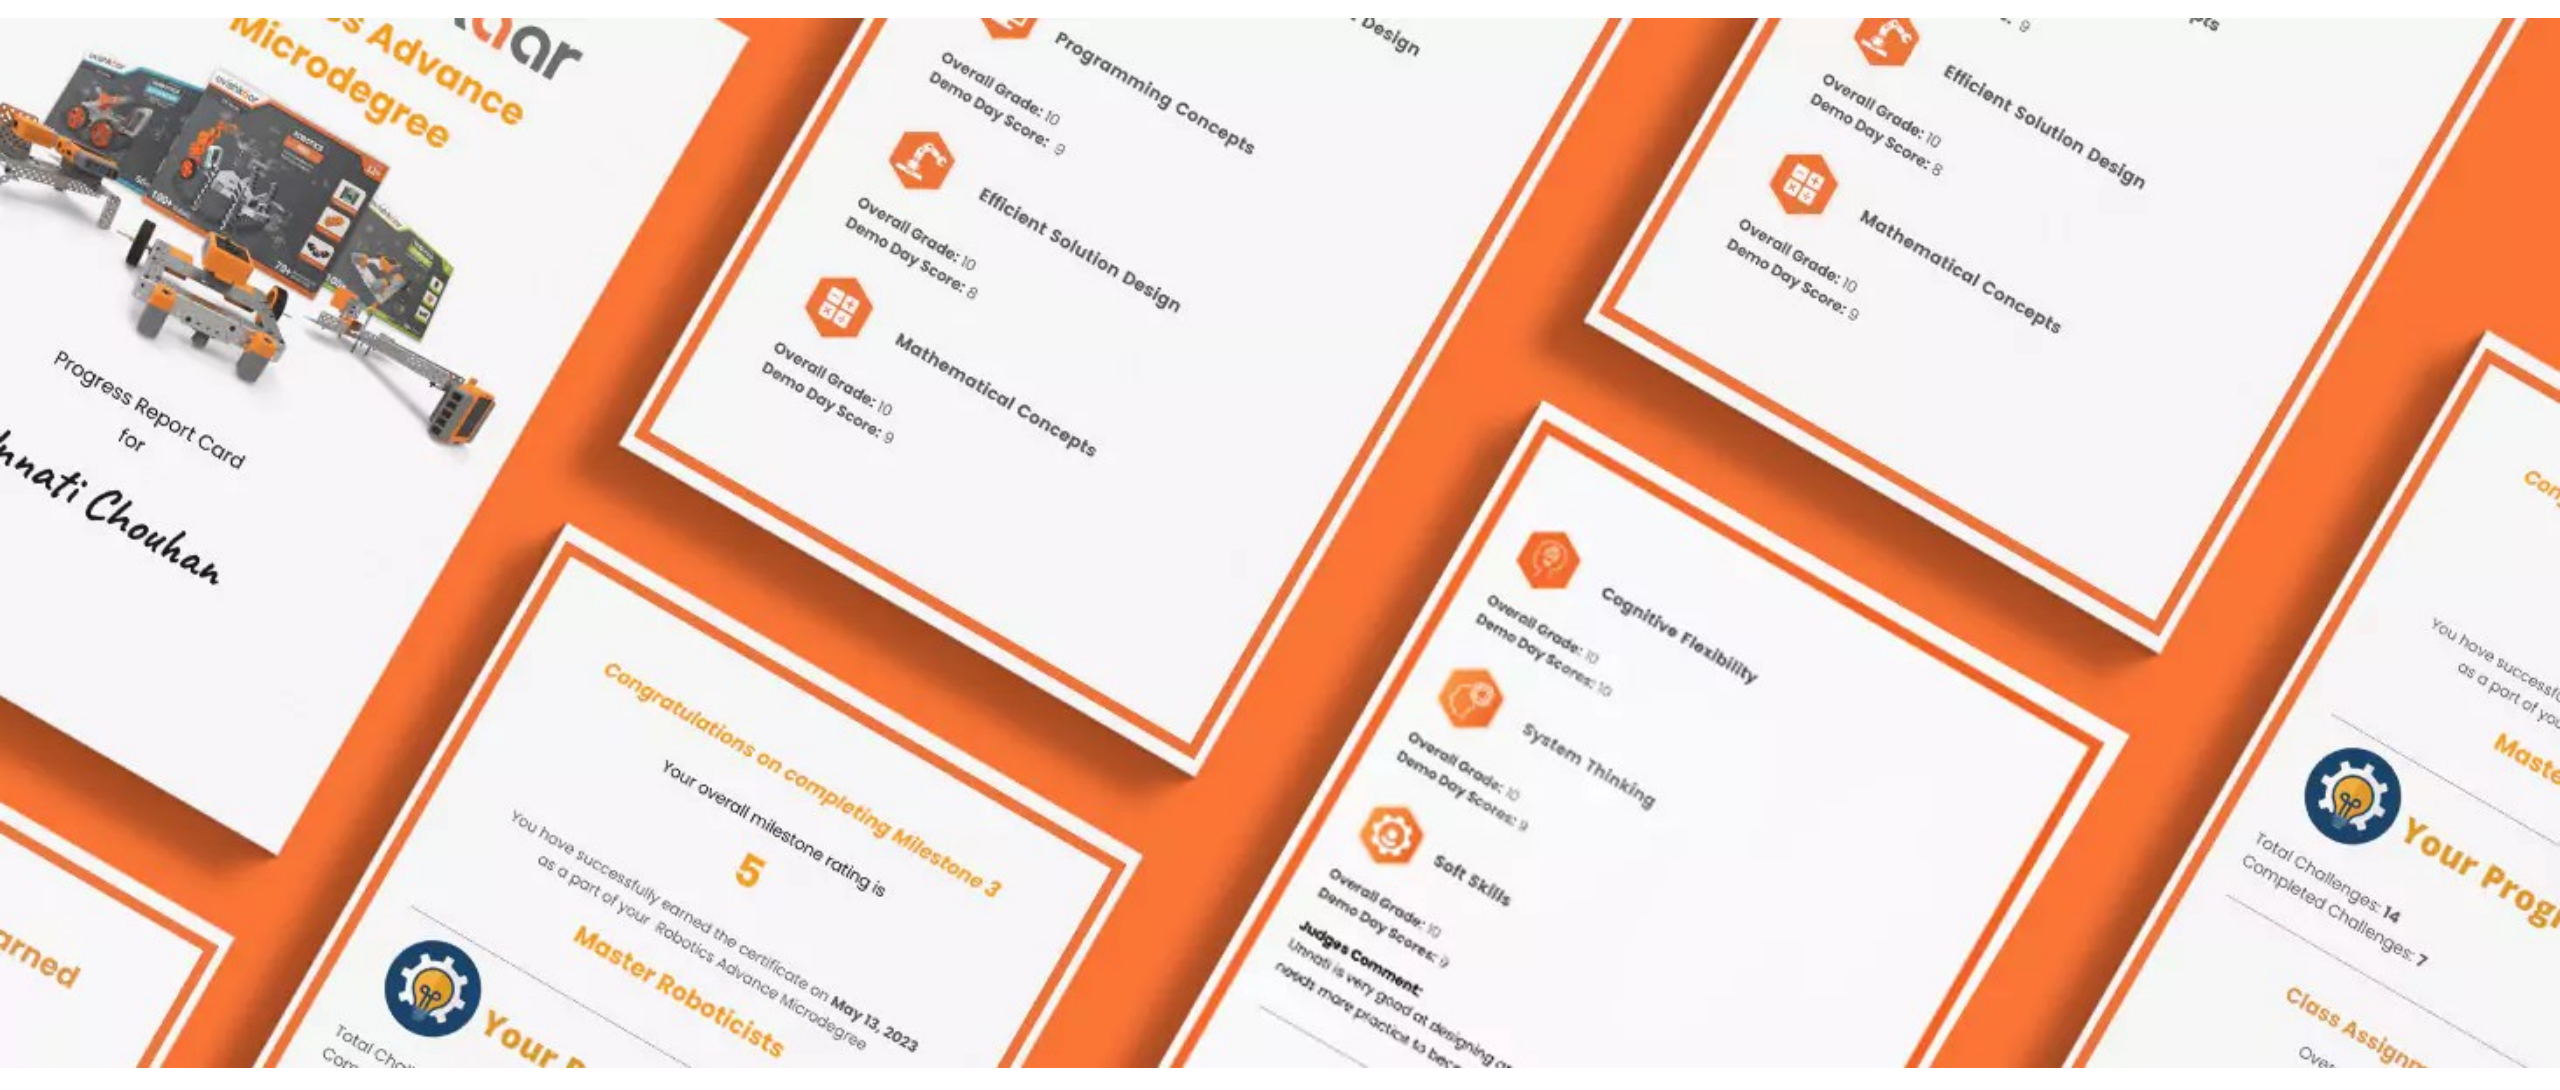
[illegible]s Advance
Microdegree

Progress Report Card
for
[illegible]nnati Chouhan

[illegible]arned

Programming Concepts
Overall Grade: 10
Demo Day Score: 9

Efficient Solution Design
Overall Grade: 10
Demo Day Score: 8

Mathematical Concepts
Overall Grade: 10
Demo Day Score: 9

Congratulations on completing Milestone 3
Your overall milestone rating is
5
You have successfully earned the certificate on May 13, 2023 as a part of your Robotics Advance Microdegree
Master Roboticists

Your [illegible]
Total Cha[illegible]
Com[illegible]

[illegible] Design

Cognitive Flexibility
Overall Grade: 10
Demo Day Score: 10

System Thinking
Overall Grade: 10
Demo Day Score: 9

Soft Skills
Overall Grade: 10
Demo Day Score: 9
Judges Comment:
Unnati is very good at designing a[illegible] needs more practice to be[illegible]

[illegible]: 9
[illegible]pts

Efficient Solution Design
Overall Grade: 10
Demo Day Score: 8

Mathematical Concepts
Overall Grade: 10
Demo Day Score: 9

Con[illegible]
You have successfu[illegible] as a part of you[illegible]
Maste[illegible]
Your Prog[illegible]
Total Challenges: 14
Completed Challenges: 7
Class Assignm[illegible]
Ove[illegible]